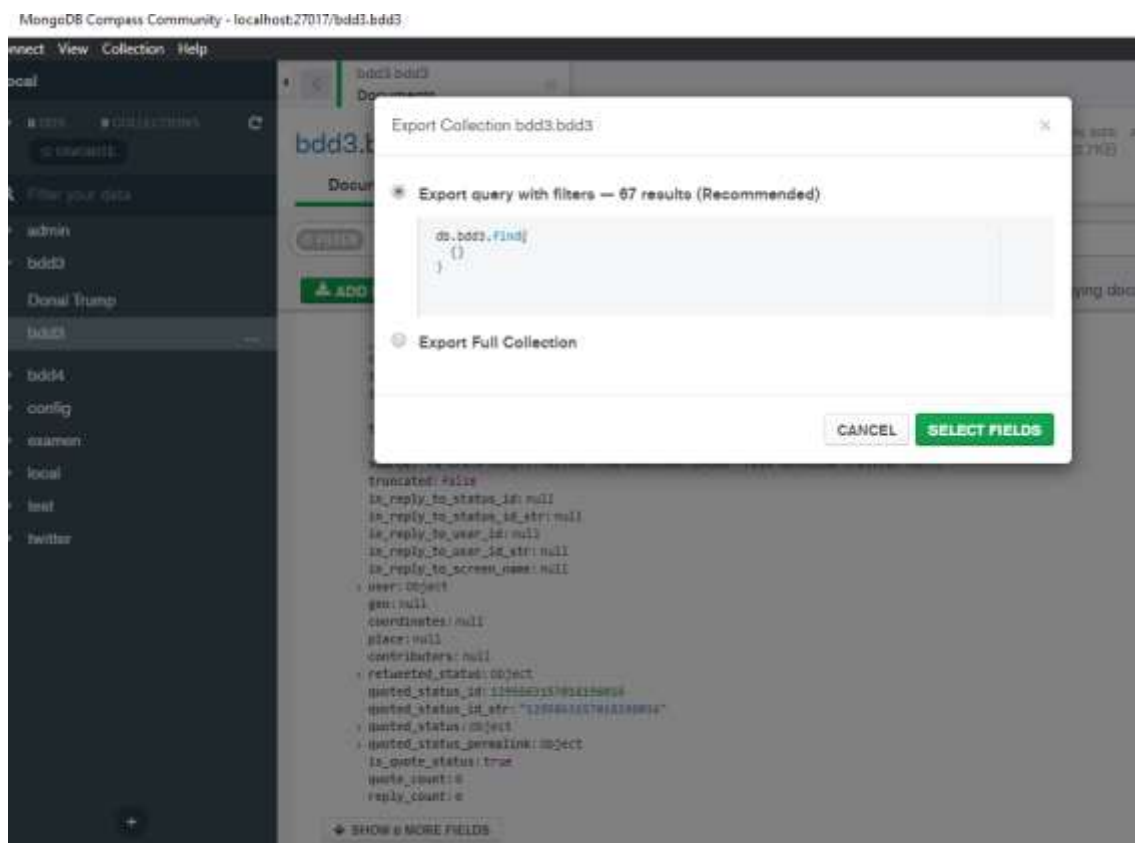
MongoDB Compass Community - localhost:27017/bdd3.bdd3

nnect View Collection Help

ocal

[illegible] DBS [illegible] COLLECTIONS

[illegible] FAVORITE

Filter your data

admin

bdd0

Donal Trump

bdd3

bdd4

config

examen

local

test

twitter

bdd3.bdd3
Documents

bdd3.b

Docu

FILTER

ADD

Export Collection bdd3.bdd3

Export query with filters — 67 results (Recommended)

db.bdd3.find(
  {}
)

Export Full Collection

CANCEL

SELECT FIELDS

ying doc

truncated: false
in_reply_to_status_id: null
in_reply_to_status_id_str: null
in_reply_to_user_id: null
in_reply_to_user_id_str: null
in_reply_to_screen_name: null
user: Object
geo: null
coordinates: null
place: null
contributors: null
retweeted_status: Object
quoted_status_id: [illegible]
quoted_status_id_str: "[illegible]"
quoted_status: Object
quoted_status_permalink: Object
is_quote_status: true
quote_count: 0
reply_count: 0

SHOW 6 MORE FIELDS